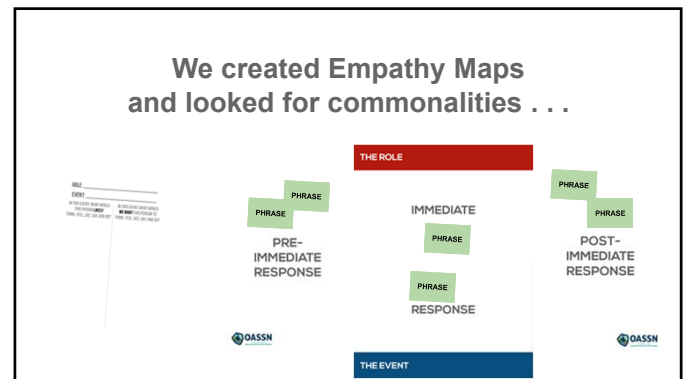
We created Empathy Maps and looked for commonalities . . .

ROLE:
EVENT:
IN THIS EVENT, WHAT WOULD THIS PERSON LIKELY THINK, FEEL, SEE, SAY, AND DO?
IN THIS EVENT, WHAT WOULD WE WANT THIS PERSON TO THINK, FEEL, SEE, SAY, AND DO?

PHRASE
PHRASE
PRE-IMMEDIATE RESPONSE

OASSN

THE ROLE
IMMEDIATE
PHRASE
PHRASE
RESPONSE
THE EVENT

PHRASE
PHRASE
POST-IMMEDIATE RESPONSE

OASSN